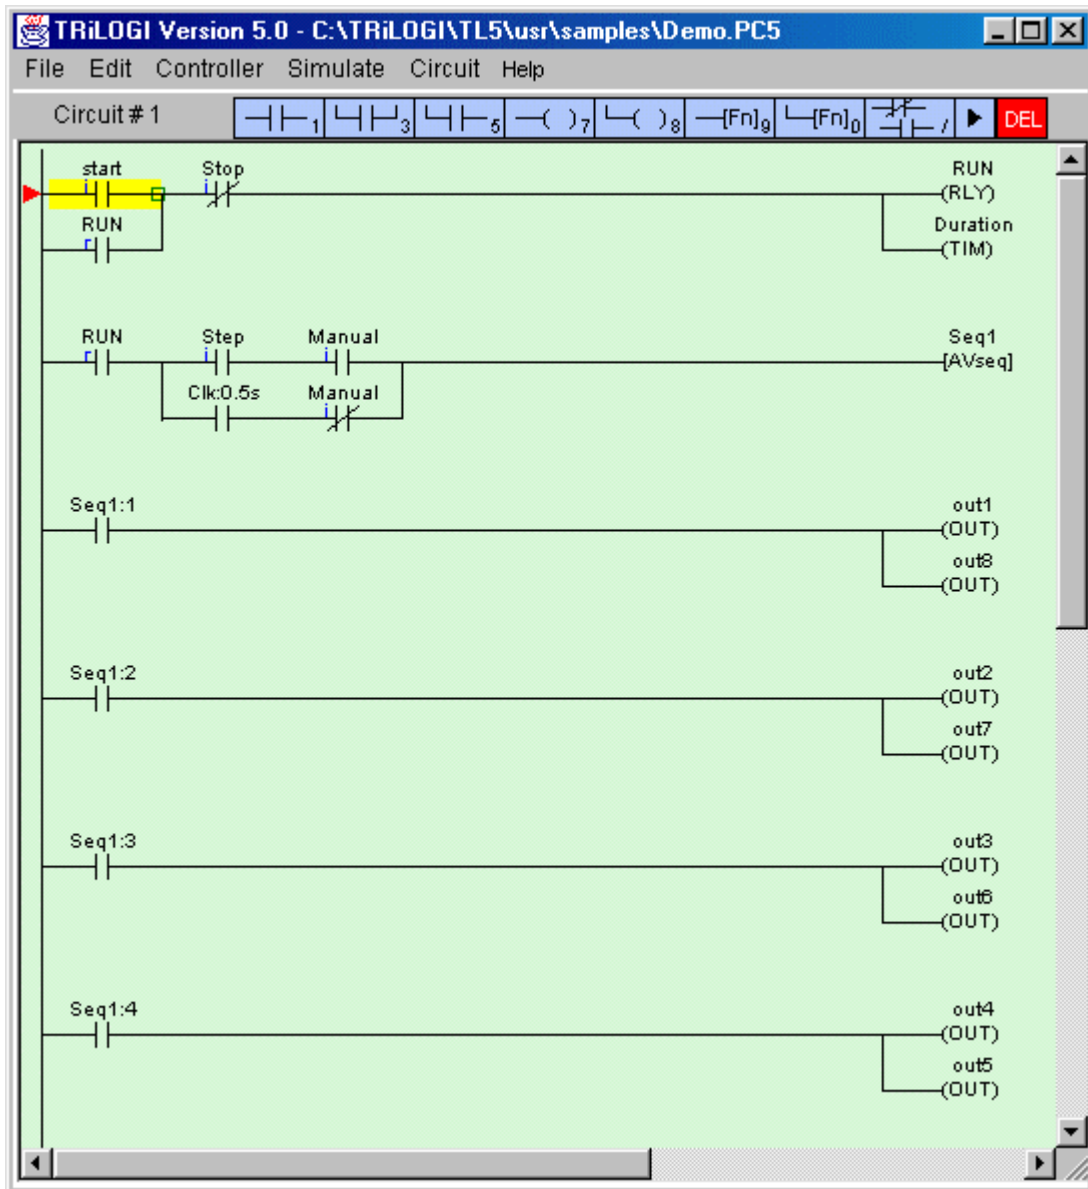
TRiLOGI Version 5.0 - C:\TRiLOGI\TL5\usr\samples\Demo.PC5

File Edit Controller Simulate Circuit Help

Circuit # 1

1 3 5 ( )7 ( )8 [Fn]9 [Fn]0 / DEL

start i
Stop i
RUN (RLY)
RUN r
Duration (TIM)

RUN r
Step i
Manual i
Seq1 [AVseq]
Clk:0.5s
Manual i

Seq1:1
out1 (OUT)
out8 (OUT)

Seq1:2
out2 (OUT)
out7 (OUT)

Seq1:3
out3 (OUT)
out6 (OUT)

Seq1:4
out4 (OUT)
out5 (OUT)